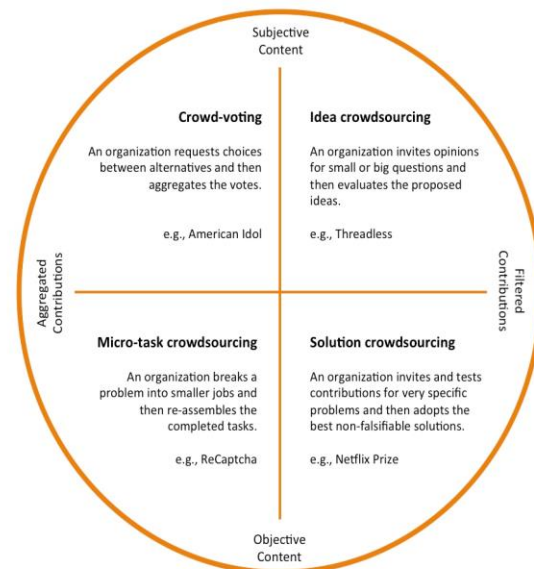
Subjective Content

Crowd-voting

An organization requests choices between alternatives and then aggregates the votes.

e.g., American Idol

Idea crowdsourcing

An organization invites opinions for small or big questions and then evaluates the proposed ideas.

e.g., Threadless

Aggregated Contributions

Filtered Contributions

Micro-task crowdsourcing

An organization breaks a problem into smaller jobs and then re-assembles the completed tasks.

e.g., ReCaptcha

Solution crowdsourcing

An organization invites and tests contributions for very specific problems and then adopts the best non-falsifiable solutions.

e.g., Netflix Prize

Objective Content